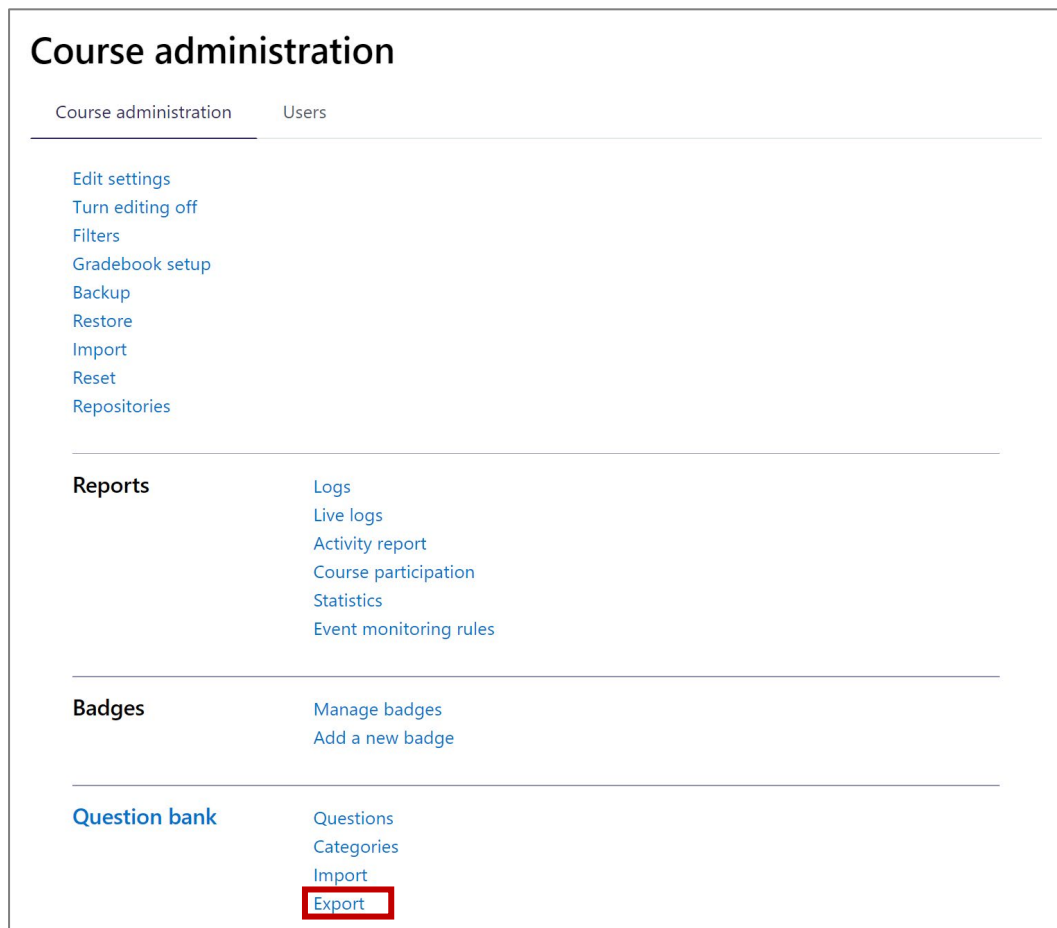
Course administration

Course administration Users

Edit settings
Turn editing off
Filters
Gradebook setup
Backup
Restore
Import
Reset
Repositories

Reports

Logs
Live logs
Activity report
Course participation
Statistics
Event monitoring rules

Badges

Manage badges
Add a new badge

Question bank

Questions
Categories
Import
Export